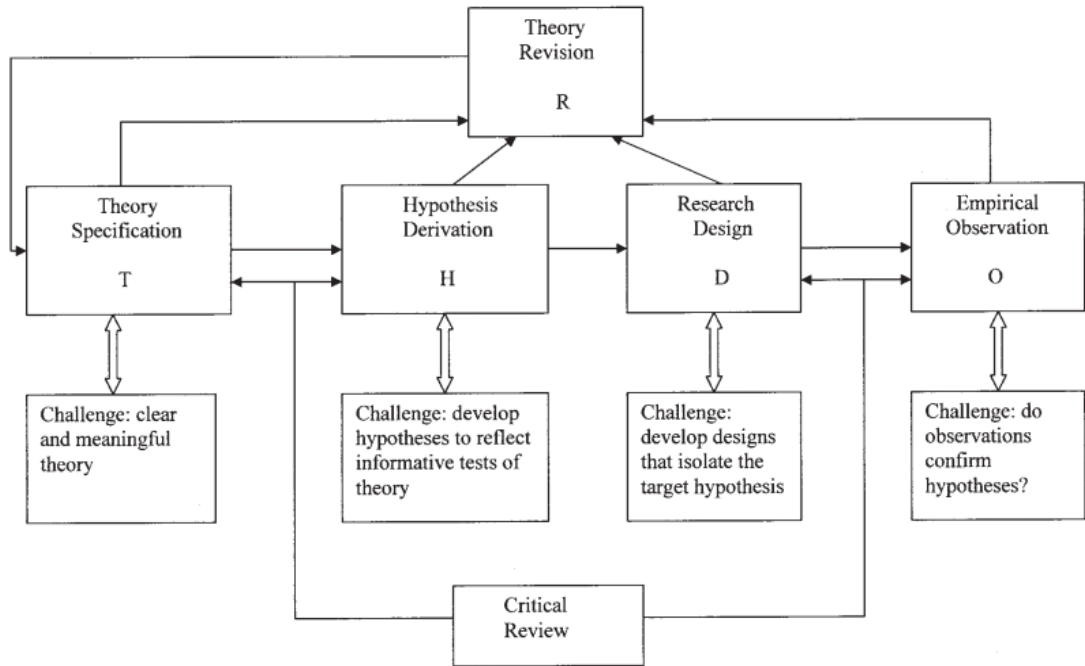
Theory Revision

R

Theory Specification

T

Hypothesis Derivation

H

Research Design

D

Empirical Observation

O

Challenge: clear and meaningful theory

Challenge: develop hypotheses to reflect informative tests of theory

Challenge: develop designs that isolate the target hypothesis

Challenge: do observations confirm hypotheses?

Critical Review